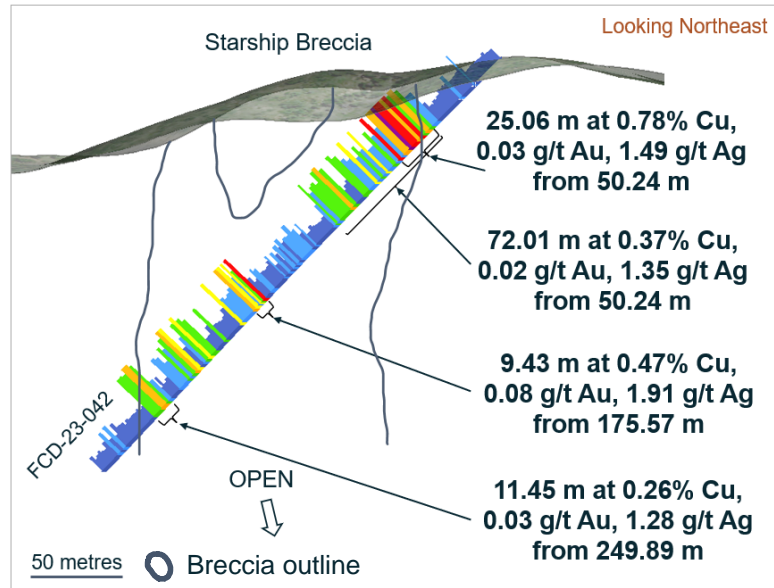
Looking Northeast

Starship Breccia

25.06 m at 0.78% Cu, 0.03 g/t Au, 1.49 g/t Ag from 50.24 m

72.01 m at 0.37% Cu, 0.02 g/t Au, 1.35 g/t Ag from 50.24 m

9.43 m at 0.47% Cu, 0.08 g/t Au, 1.91 g/t Ag from 175.57 m

11.45 m at 0.26% Cu, 0.03 g/t Au, 1.28 g/t Ag from 249.89 m

FCD-23-042

OPEN

50 metres

Breccia outline